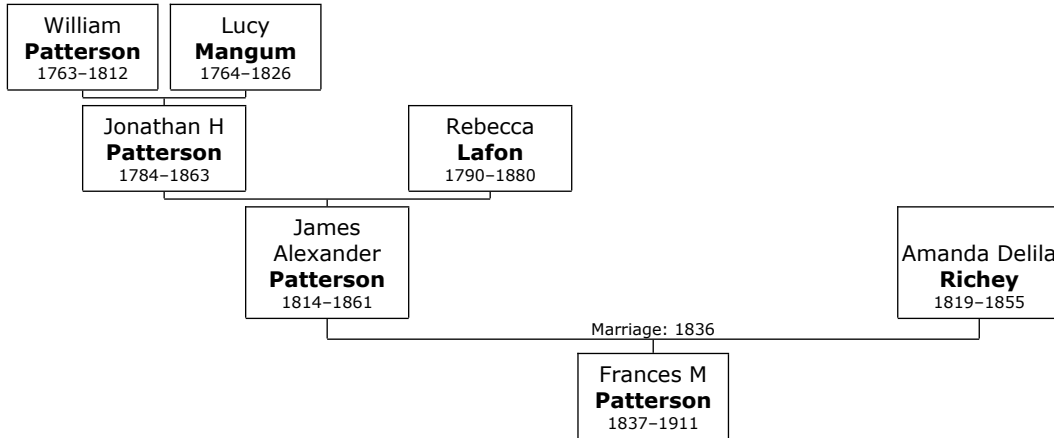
William
**Patterson**
1763–1812

Lucy
**Mangum**
1764–1826

Jonathan H
**Patterson**
1784–1863

Rebecca
**Lafon**
1790–1880

James Alexander
**Patterson**
1814–1861

Amanda Delila
**Richey**
1819–1855

Marriage: 1836

Frances M
**Patterson**
1837–1911